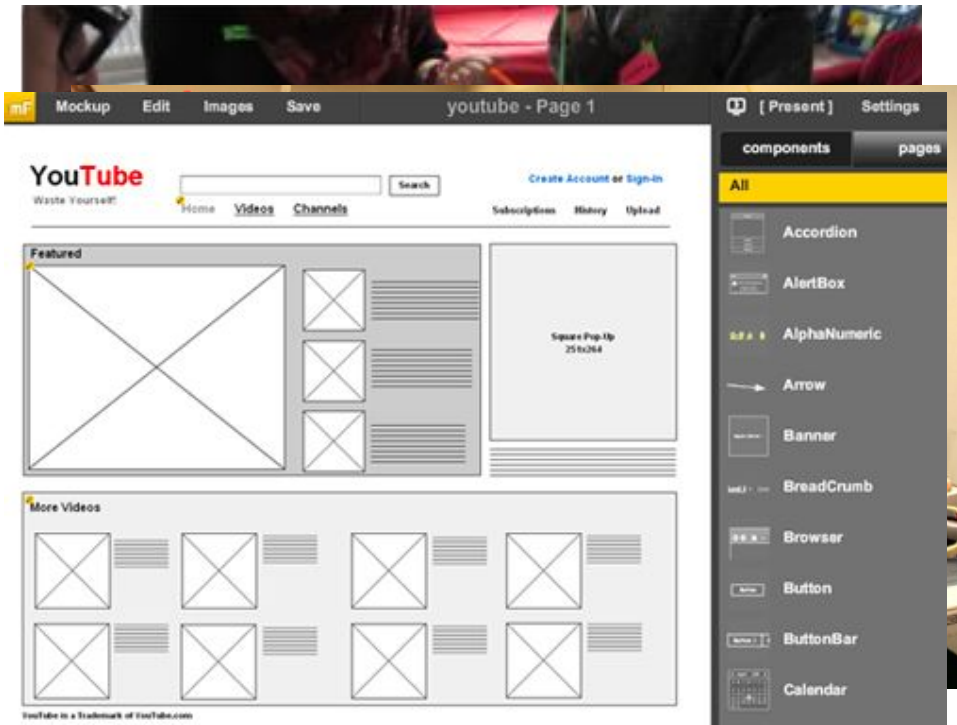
mF Mockup Edit Images Save youtube - Page 1 [ Present ] Settings

components pages

All

Accordion

AlertBox

AlphaNumeric

Arrow

Banner

BreadCrumb

Browser

Button

ButtonBar

Calendar

YouTube
Waste Yourself!

Search

Create Account or Sign-in

Home Videos Channels

Subscriptions History Upload

Featured

Square Pop-Up
255x264

More Videos

YouTube is a Trademark of YouTube.com